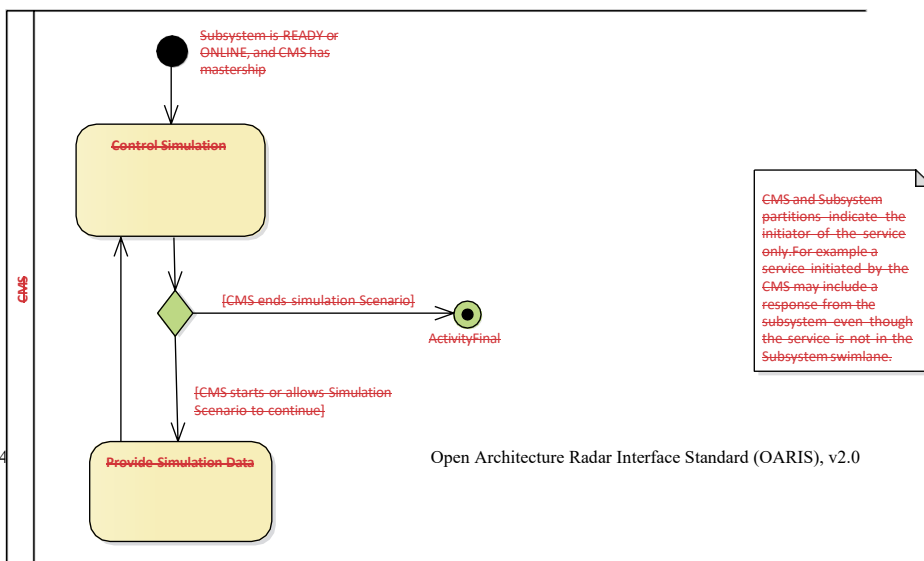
CMS

Subsystem is READY or ONLINE, and CMS has mastership

Control Simulation

[CMS ends simulation Scenario]

ActivityFinal

[CMS starts or allows Simulation Scenario to continue]

Provide Simulation Data

CMS and Subsystem partitions indicate the initiator of the service only.For example a service initiated by the CMS may include a response from the subsystem even though the service is not in the Subsystem swimlane.

4

Open Architecture Radar Interface Standard (OARIS), v2.0